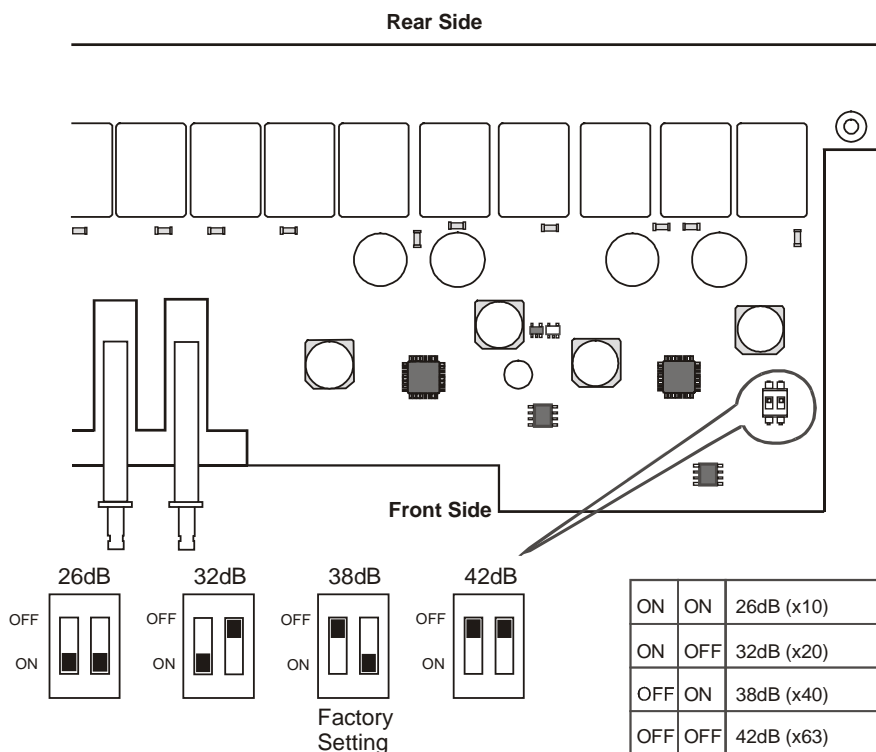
Rear Side

Front Side

26dB

OFF
ON

32dB

OFF
ON

38dB

OFF
ON

Factory Setting

42dB

OFF
ON

| ON | ON | 26dB (x10) |
|---|---|---|
| ON | OFF | 32dB (x20) |
| OFF | ON | 38dB (x40) |
| OFF | OFF | 42dB (x63) |